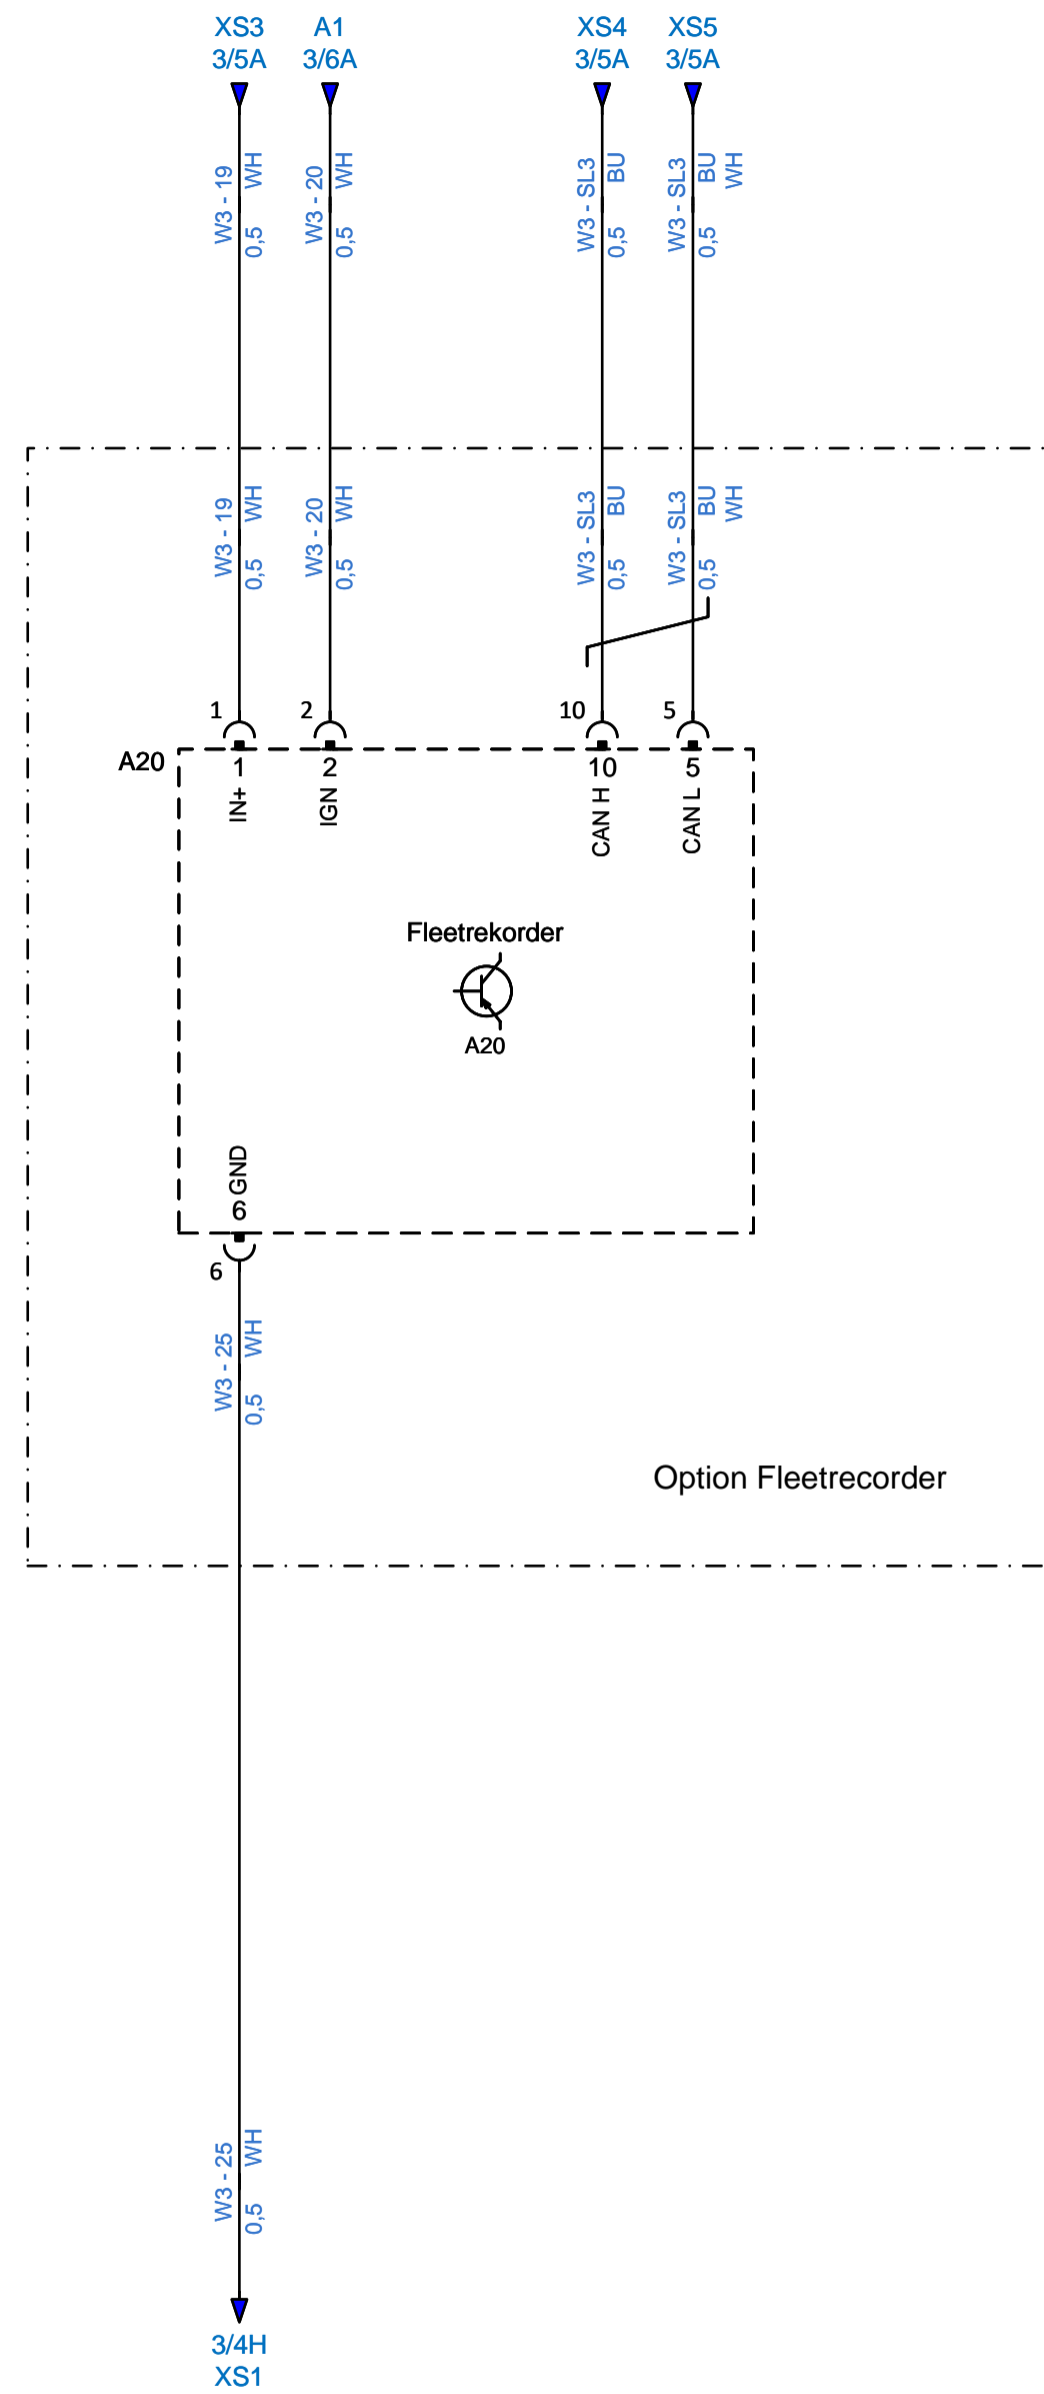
XS3
3/5A

A1
3/6A

XS4
3/5A

XS5
3/5A

W3 - 19 0,5 WH

W3 - 20 0,5 WH

W3 - SL3 0,5 BU

W3 - SL3 0,5 BU WH

W3 - 19 0,5 WH

W3 - 20 0,5 WH

W3 - SL3 0,5 BU

W3 - SL3 0,5 BU WH

1

2

10

5

A20

1 IN+

2 IGN

10 CAN H

5 CAN L

Fleetrekorder

A20

GND 6

6

W3 - 25 0,5 WH

Option Fleetrecorder

W3 - 25 0,5 WH

3/4H
XS1